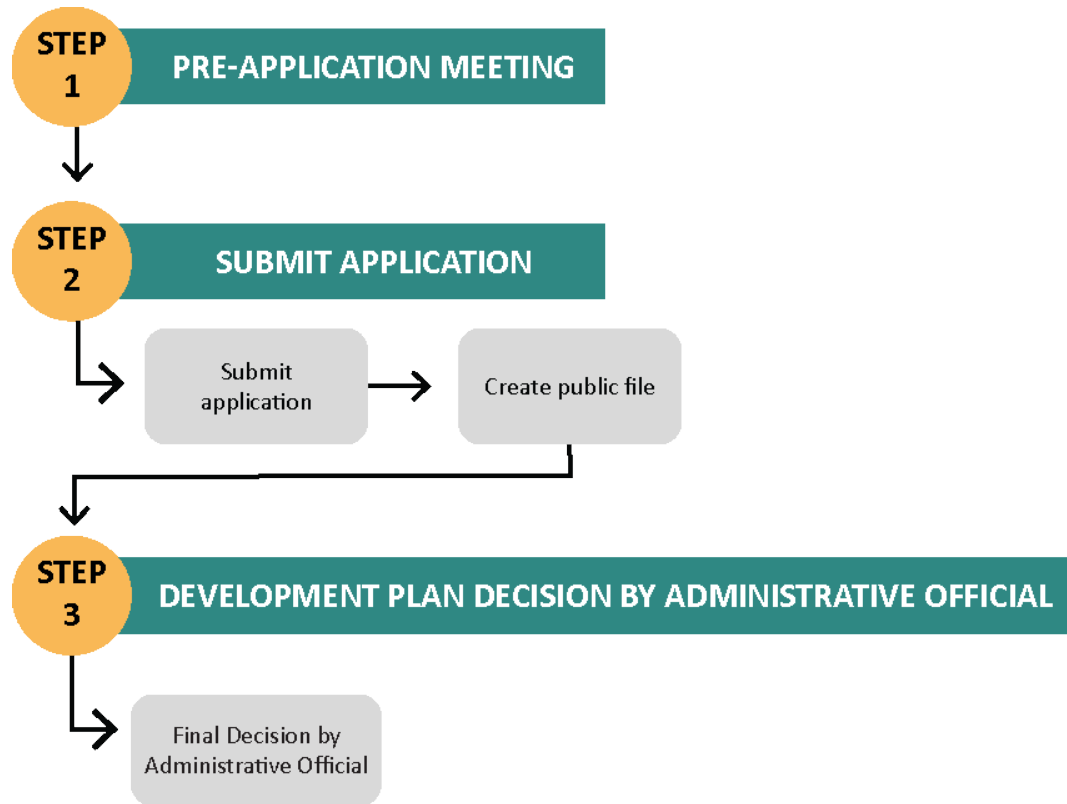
STEP 1

PRE-APPLICATION MEETING

STEP 2

SUBMIT APPLICATION

Submit application

Create public file

STEP 3

DEVELOPMENT PLAN DECISION BY ADMINISTRATIVE OFFICIAL

Final Decision by Administrative Official